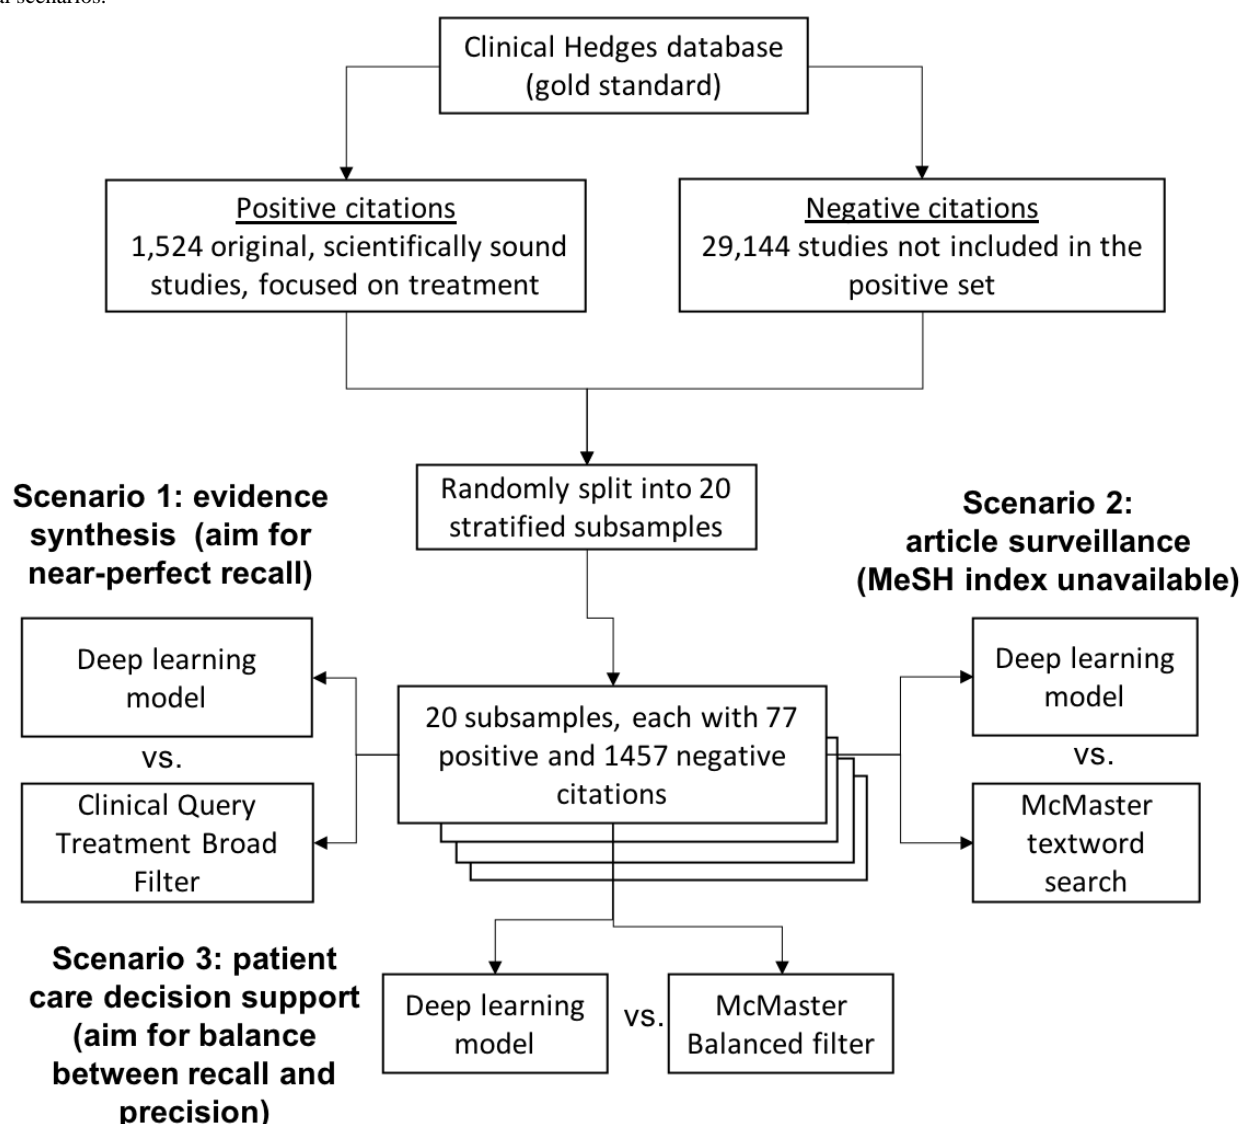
al scenarios.

Clinical Hedges database (gold standard)

Positive citations
1,524 original, scientifically sound studies, focused on treatment

Negative citations
29,144 studies not included in the positive set

Randomly split into 20 stratified subsamples

Scenario 1: evidence synthesis (aim for near-perfect recall)

Scenario 2: article surveillance (MeSH index unavailable)

Deep learning model

vs.

Clinical Query Treatment Broad Filter

20 subsamples, each with 77 positive and 1457 negative citations

Deep learning model

vs.

McMaster textword search

Scenario 3: patient care decision support (aim for balance between recall and precision)

Deep learning model

vs.

McMaster Balanced filter